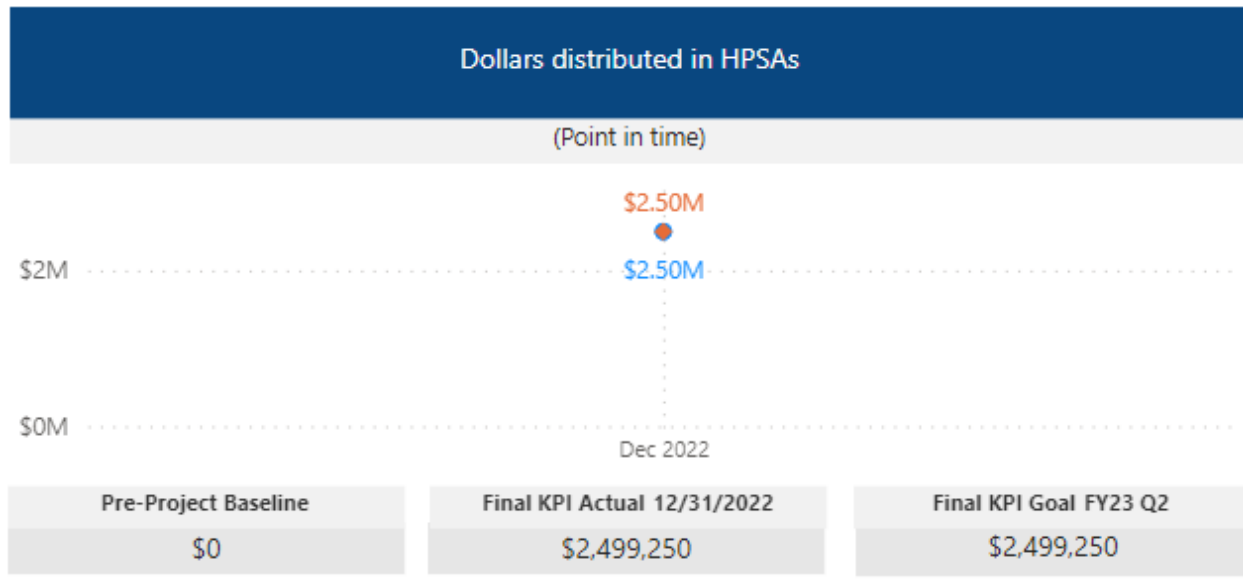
Dollars distributed in HPSAs

(Point in time)

$2.50M

$2.50M

$2M

$0M

Dec 2022

| Pre-Project Baseline | Final KPI Actual 12/31/2022 | Final KPI Goal FY23 Q2 |
|---|---|---|
| $0 | $2,499,250 | $2,499,250 |